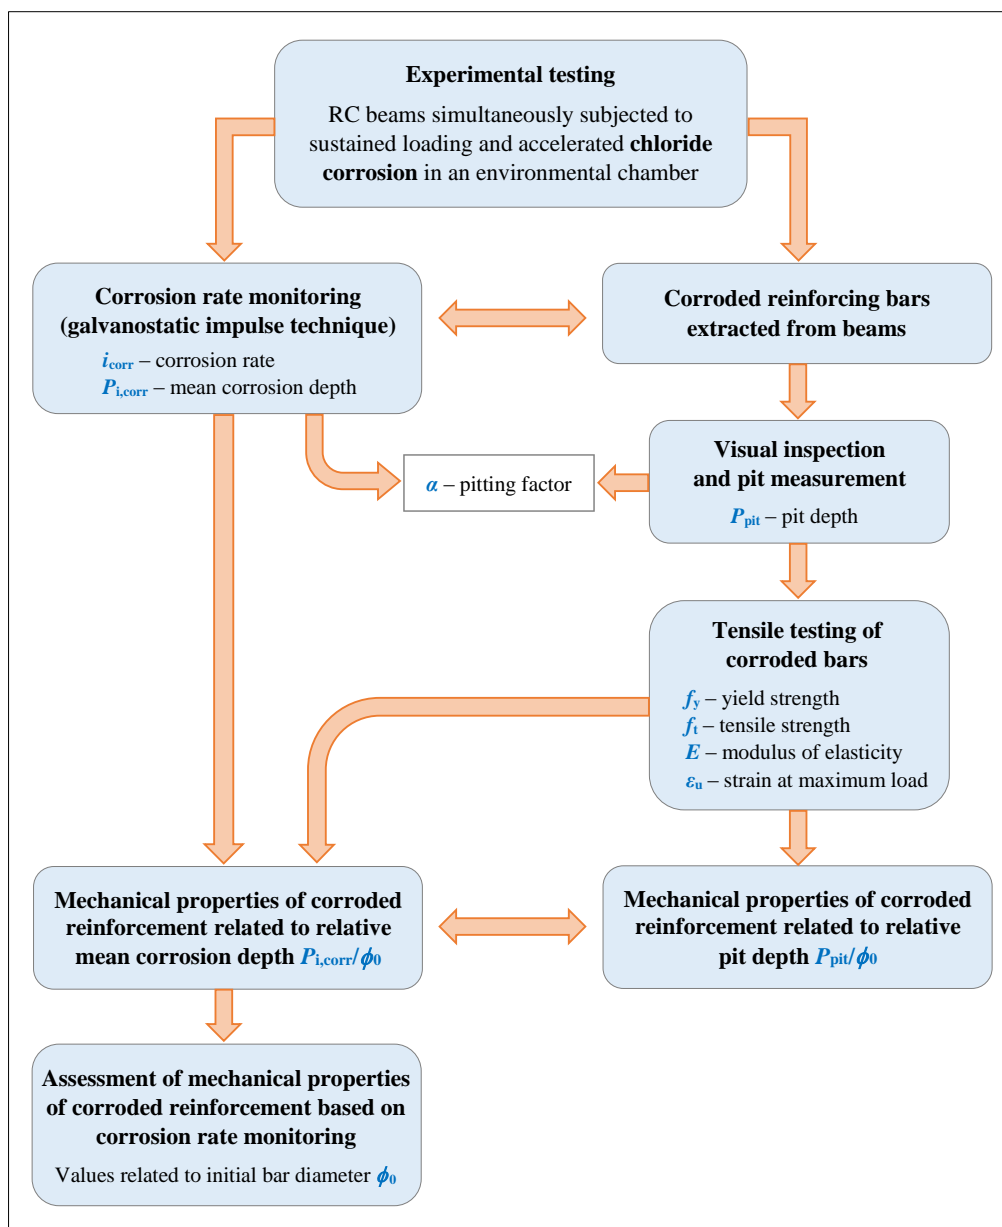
**Experimental testing**

RC beams simultaneously subjected to sustained loading and accelerated **chloride corrosion** in an environmental chamber

**Corrosion rate monitoring (galvanostatic impulse technique)**

$i_{corr}$ – corrosion rate

$P_{i,corr}$ – mean corrosion depth

**Corroded reinforcing bars extracted from beams**

$\alpha$ – pitting factor

**Visual inspection and pit measurement**

$P_{pit}$ – pit depth

**Tensile testing of corroded bars**

$f_y$ – yield strength

$f_t$ – tensile strength

$E$ – modulus of elasticity

$\varepsilon_u$ – strain at maximum load

**Mechanical properties of corroded reinforcement related to relative mean corrosion depth $P_{i,corr}/\phi_0$**

**Mechanical properties of corroded reinforcement related to relative pit depth $P_{pit}/\phi_0$**

**Assessment of mechanical properties of corroded reinforcement based on corrosion rate monitoring**

Values related to initial bar diameter $\phi_0$